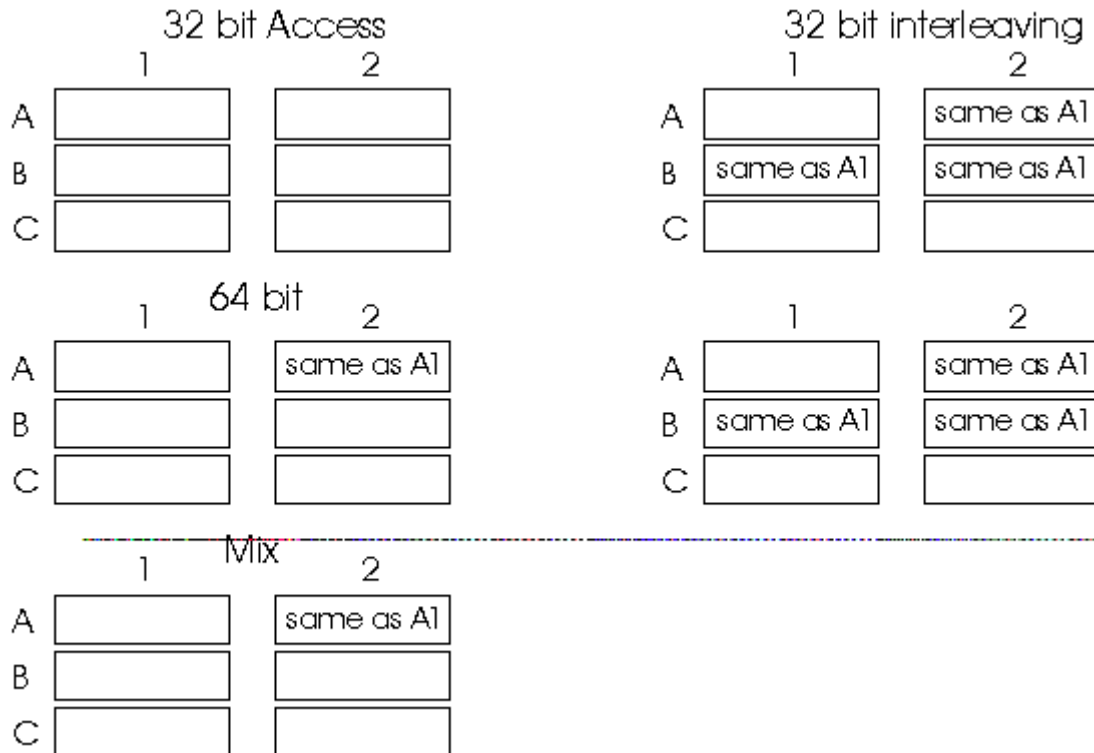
32 bit Access

| | 1 | 2 |
|---|---|---|
| A | | |
| B | | |
| C | | |

32 bit interleaving

| | 1 | 2 |
|---|---|---|
| A | | same as A1 |
| B | same as A1 | same as A1 |
| C | | |

64 bit

| | 1 | 2 |
|---|---|---|
| A | | same as A1 |
| B | | |
| C | | |

| | 1 | 2 |
|---|---|---|
| A | | same as A1 |
| B | same as A1 | same as A1 |
| C | | |

Mix

| | 1 | 2 |
|---|---|---|
| A | | same as A1 |
| B | | |
| C | | |